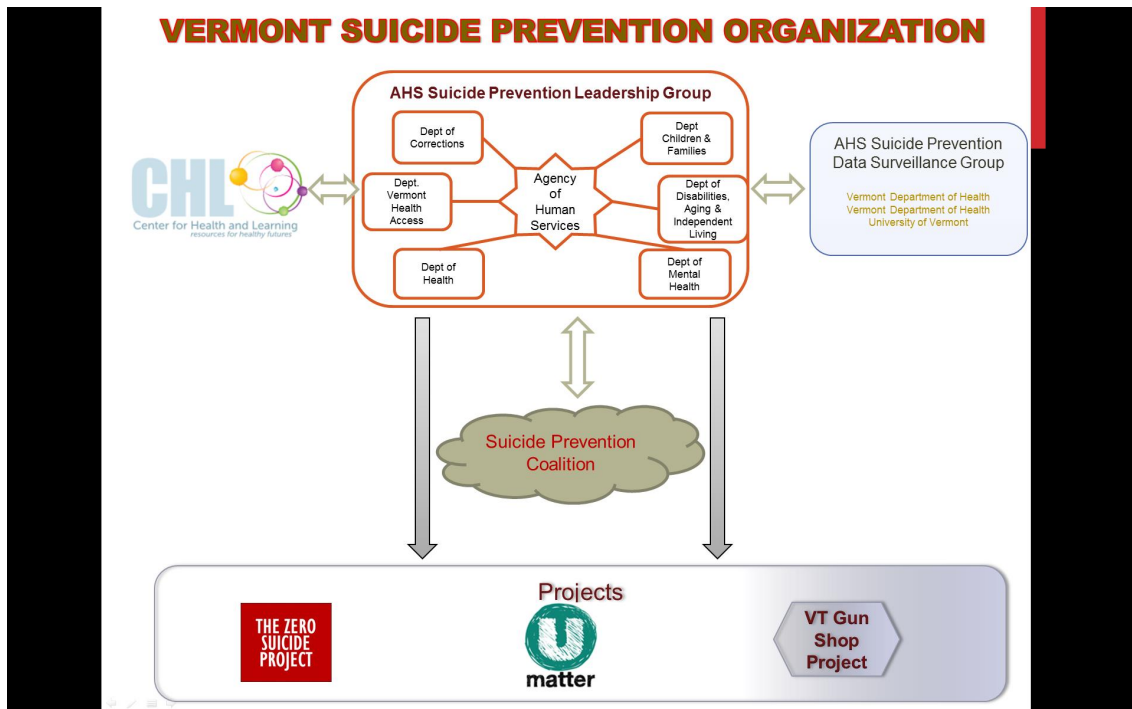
VERMONT SUICIDE PREVENTION ORGANIZATION

CHL
Center for Health and Learning
resources for healthy futures

AHS Suicide Prevention Leadership Group

Dept of Corrections

Dept Children & Families

Dept. Vermont Health Access

Agency of Human Services

Dept of Disabilities, Aging & Independent Living

Dept of Health

Dept of Mental Health

AHS Suicide Prevention Data Surveillance Group

Vermont Department of Health
Vermont Department of Health
University of Vermont

Suicide Prevention Coalition

Projects

THE ZERO SUICIDE PROJECT

U matter

VT Gun Shop Project